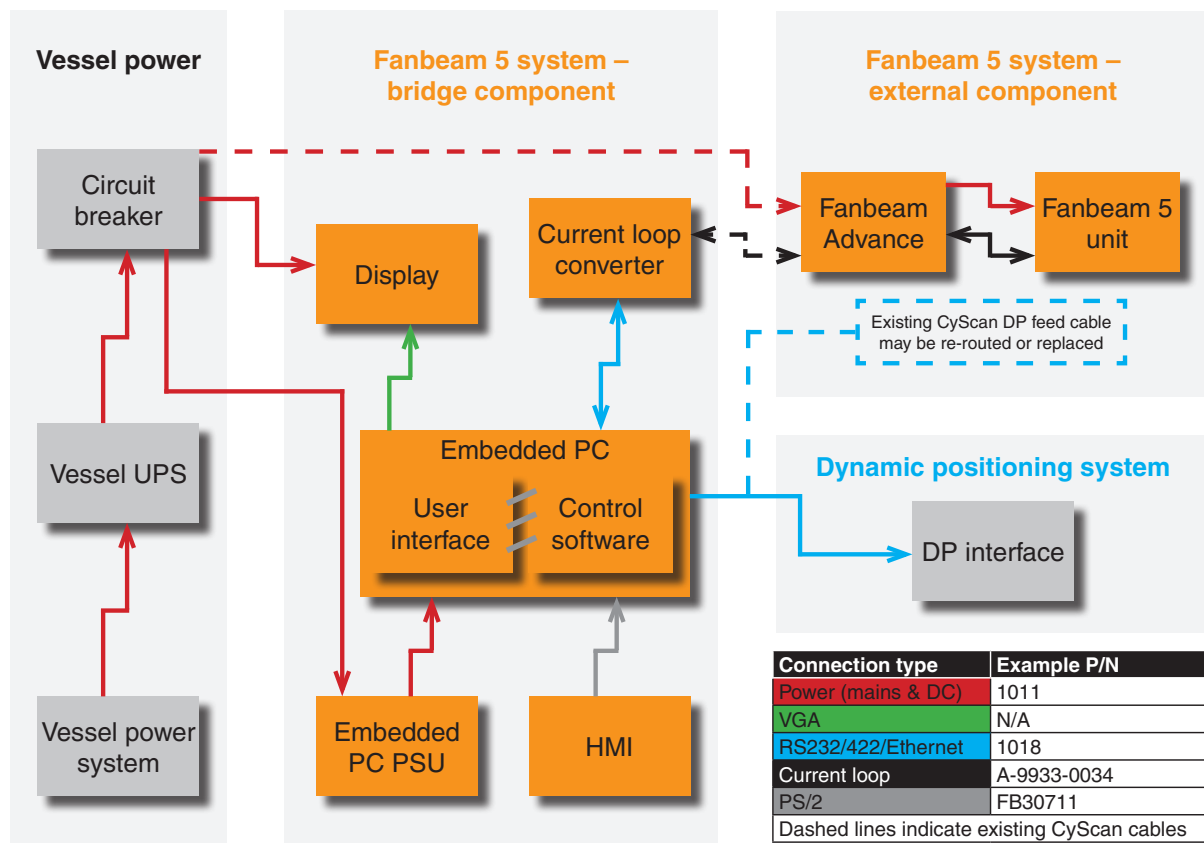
Vessel power

Fanbeam 5 system – bridge component

Fanbeam 5 system – external component

Circuit breaker

Display

Current loop converter

Fanbeam Advance

Fanbeam 5 unit

Existing CyScan DP feed cable may be re-routed or replaced

Vessel UPS

Embedded PC

User interface

Control software

Dynamic positioning system

DP interface

Vessel power system

Embedded PC PSU

HMI

| Connection type | Example P/N |
|---|---|
| Power (mains & DC) | 1011 |
| VGA | N/A |
| RS232/422/Ethernet | 1018 |
| Current loop | A-9933-0034 |
| PS/2 | FB30711 |
| Dashed lines indicate existing CyScan cables | |